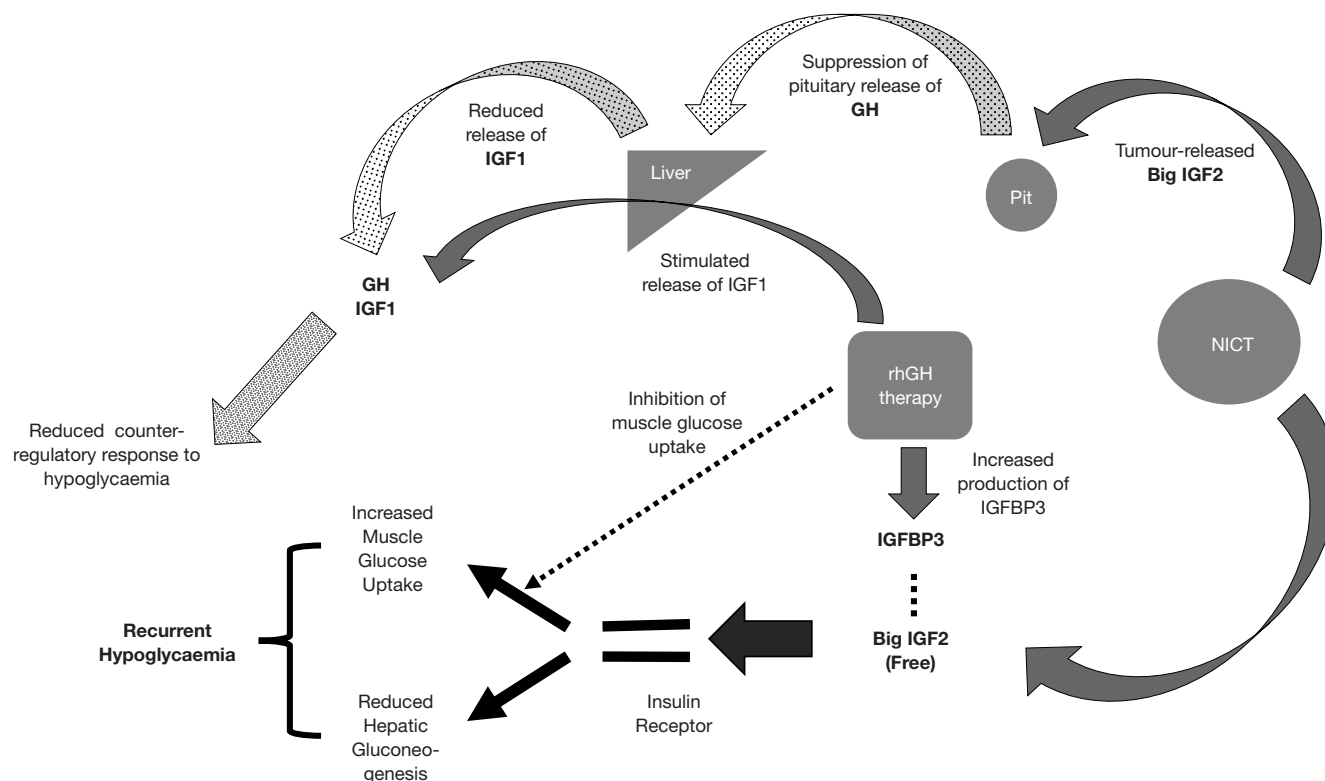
Suppression of pituitary release of **GH**

Reduced release of **IGF1**

Liver

Pit

Tumour-released **Big IGF2**

**GH**
**IGF1**

Stimulated release of IGF1

NICT

rhGH therapy

Inhibition of muscle glucose uptake

Reduced counter-regulatory response to hypoglycaemia

Increased production of IGFBP3

Increased Muscle Glucose Uptake

**IGFBP3**

**Recurrent Hypoglycaemia**

**Big IGF2 (Free)**

Reduced Hepatic Gluconeogenesis

Insulin Receptor